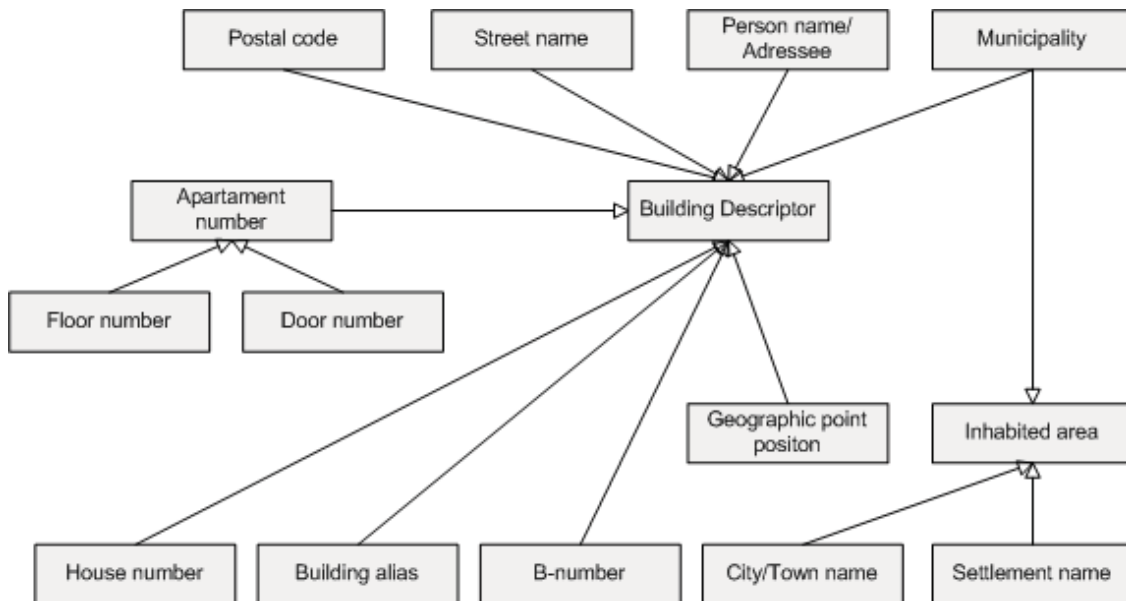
Postal code

Street name

Person name/ Adressee

Municipality

Apartament number

Building Descriptor

Floor number

Door number

Geographic point positon

Inhabited area

House number

Building alias

B-number

City/Town name

Settlement name